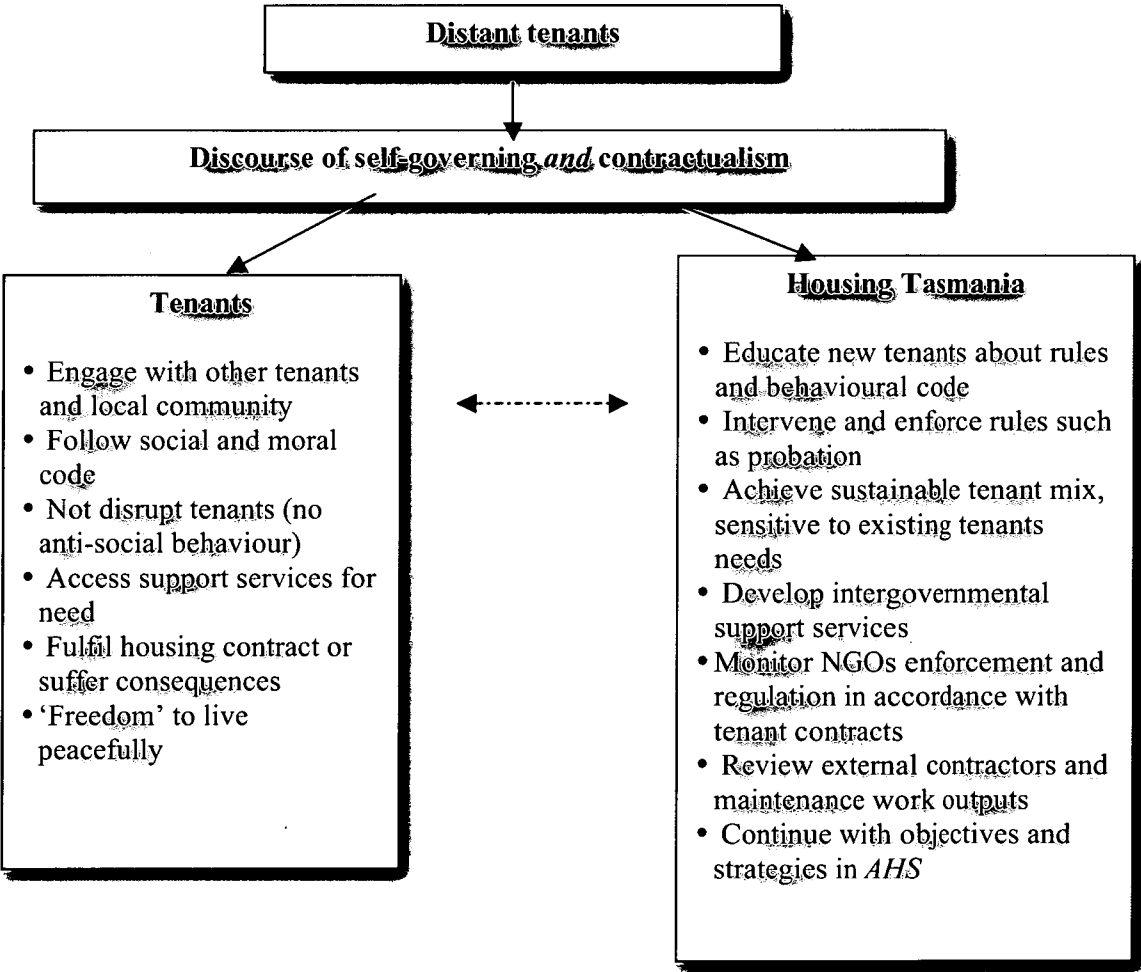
Distant tenants

Discourse of self-governing *and* contractualism

Tenants

- Engage with other tenants and local community
- Follow social and moral code
- Not disrupt tenants (no anti-social behaviour)
- Access support services for need
- Fulfil housing contract or suffer consequences
- 'Freedom' to live peacefully

Housing Tasmania

- Educate new tenants about rules and behavioural code
- Intervene and enforce rules such as probation
- Achieve sustainable tenant mix, sensitive to existing tenants needs
- Develop intergovernmental support services
- Monitor NGOs enforcement and regulation in accordance with tenant contracts
- Review external contractors and maintenance work outputs
- Continue with objectives and strategies in *AHS*